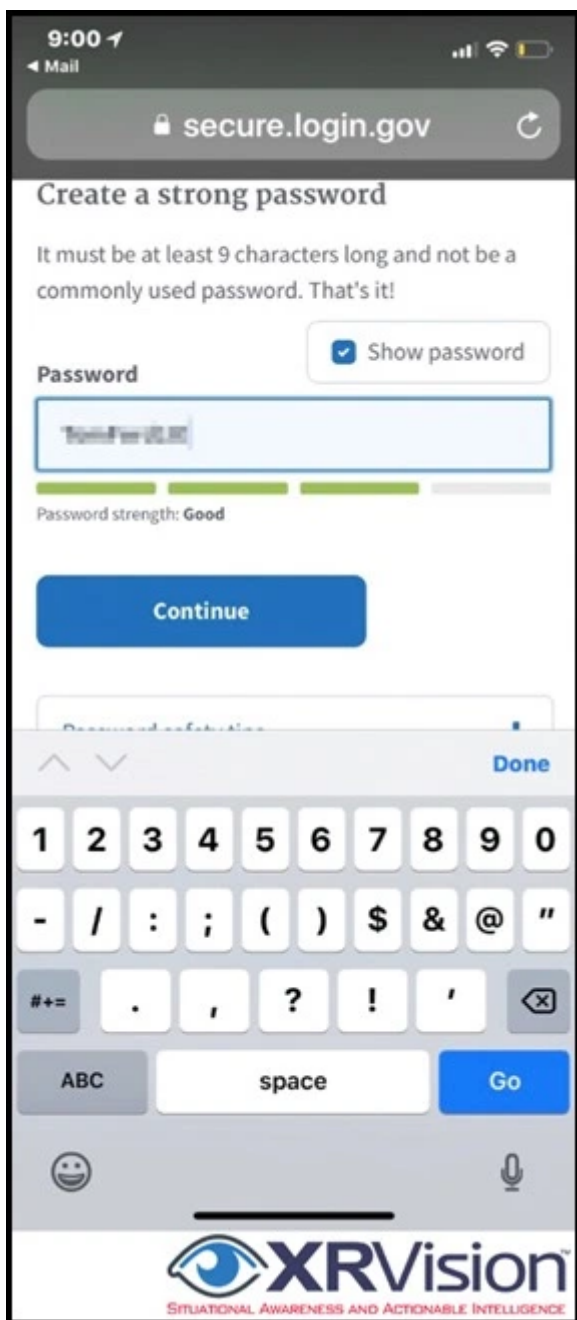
9:00
◀ Mail
secure.login.gov

Create a strong password

It must be at least 9 characters long and not be a commonly used password. That's it!

Show password

Password

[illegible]

Password strength: Good

Continue

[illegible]

Done

1 2 3 4 5 6 7 8 9 0
- / : ; ( ) $ & @ "
#+= . , ? ! '
ABC space Go

XRVision™
SITUATIONAL AWARENESS AND ACTIONABLE INTELLIGENCE